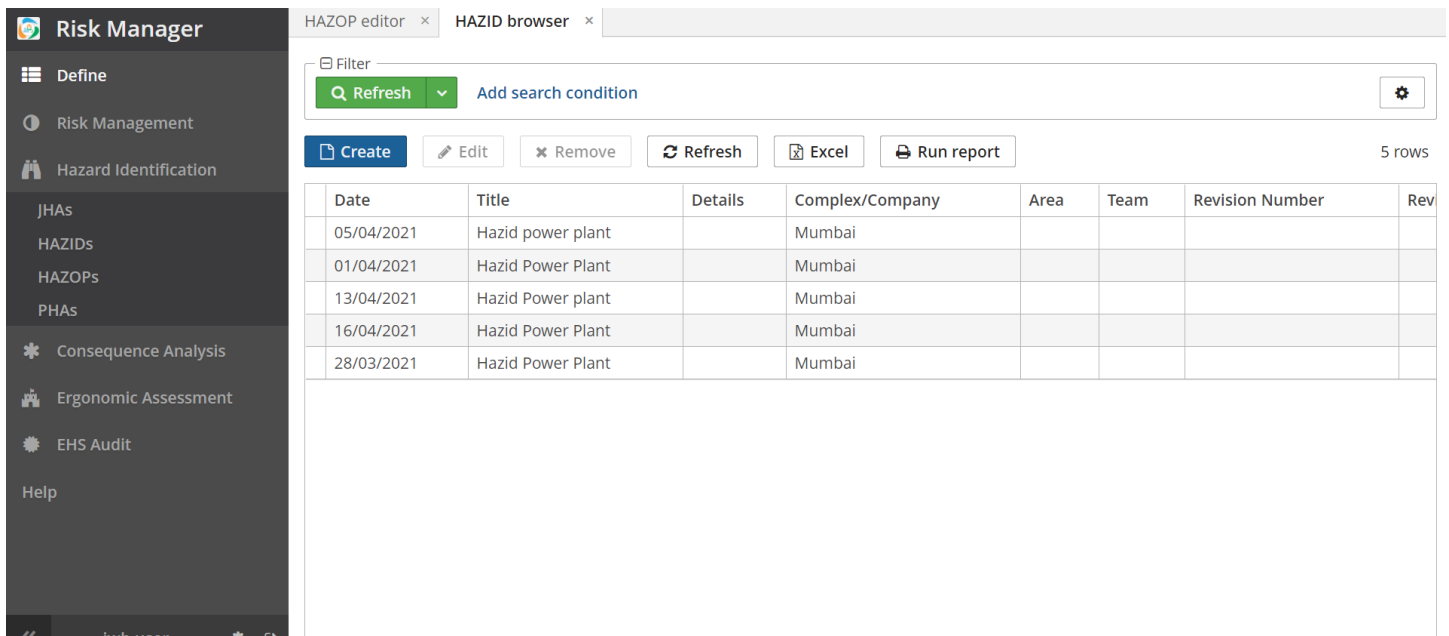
Risk Manager

Define

Risk Management

Hazard Identification

JHAs

HAZIDs

HAZOPs

PHAs

Consequence Analysis

Ergonomic Assessment

EHS Audit

Help

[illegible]

HAZOP editor ×
HAZID browser ×

Filter

Refresh

Add search condition

Create
Edit
Remove
Refresh
Excel
Run report

5 rows

| | Date | Title | Details | Complex/Company | Area | Team | Revision Number | Rev |
|---|---|---|---|---|---|---|---|---|
| | 05/04/2021 | Hazid power plant | | Mumbai | | | | |
| | 01/04/2021 | Hazid Power Plant | | Mumbai | | | | |
| | 13/04/2021 | Hazid Power plant | | Mumbai | | | | |
| | 16/04/2021 | Hazid Power Plant | | Mumbai | | | | |
| | 28/03/2021 | Hazid Power Plant | | Mumbai | | | | |